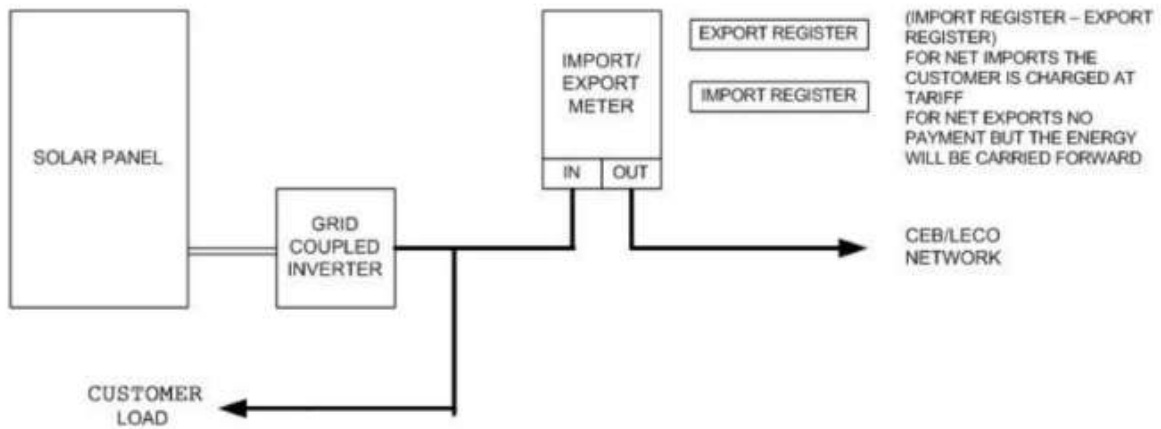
SOLAR PANEL

GRID COUPLED INVERTER

IMPORT/ EXPORT METER

IN

OUT

EXPORT REGISTER

IMPORT REGISTER

(IMPORT REGISTER – EXPORT REGISTER)
FOR NET IMPORTS THE CUSTOMER IS CHARGED AT TARIFF
FOR NET EXPORTS NO PAYMENT BUT THE ENERGY WILL BE CARRIED FORWARD

CEB/LECO NETWORK

CUSTOMER LOAD